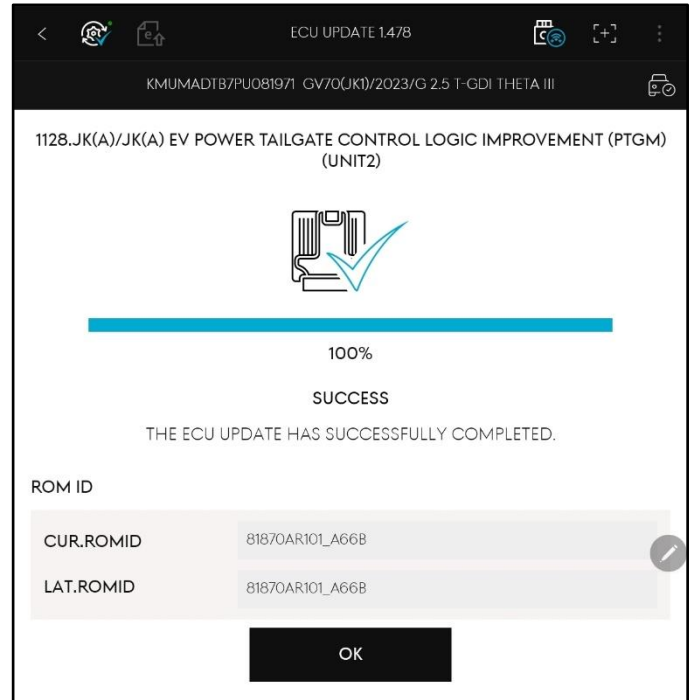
ECU UPDATE 1.478

KMUMADTB7PU081971 GV70(JK1)/2023/G 2.5 T-GDI THETA III

1128.JK(A)/JK(A) EV POWER TAILGATE CONTROL LOGIC IMPROVEMENT (PTGM) (UNIT2)

100%

SUCCESS

THE ECU UPDATE HAS SUCCESSFULLY COMPLETED.

ROM ID

| CUR.ROMID | 81870AR101_A66B |
|---|---|
| LAT.ROMID | 81870AR101_A66B |

OK